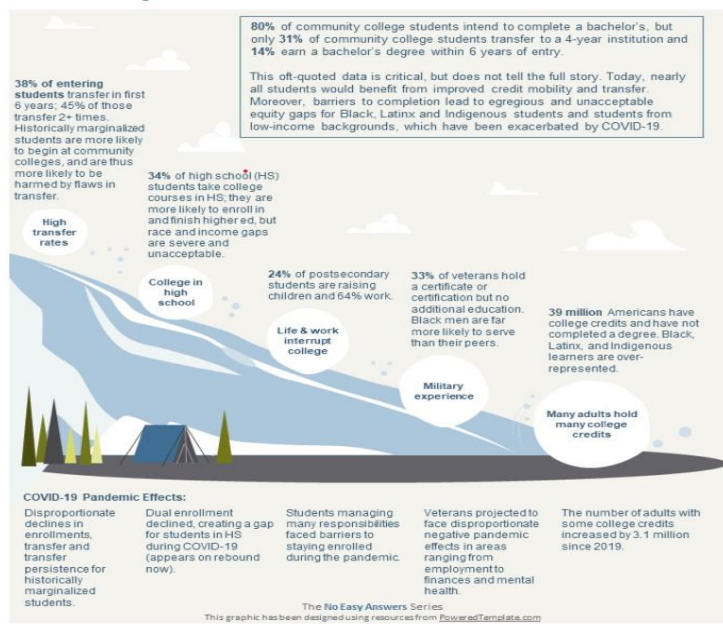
80% of community college students intend to complete a bachelor's, but only 31% of community college students transfer to a 4-year institution and 14% earn a bachelor's degree within 6 years of entry.

This oft-quoted data is critical, but does not tell the full story. Today, nearly all students would benefit from improved credit mobility and transfer. Moreover, barriers to completion lead to egregious and unacceptable equity gaps for Black, Latinx and Indigenous students and students from low-income backgrounds, which have been exacerbated by COVID-19.

38% of entering students transfer in first 6 years; 45% of those transfer 2+ times. Historically marginalized students are more likely to begin at community colleges, and are thus more likely to be harmed by flaws in transfer.

High transfer rates

34% of high school (HS) students take college courses in HS; they are more likely to enroll in and finish higher ed, but race and income gaps are severe and unacceptable.

College in high school

24% of postsecondary students are raising children and 64% work.

Life & work interrupt college

33% of veterans hold a certificate or certification but no additional education. Black men are far more likely to serve than their peers.

Military experience

39 million Americans have college credits and have not completed a degree. Black, Latinx, and Indigenous learners are over-represented.

Many adults hold many college credits

COVID-19 Pandemic Effects:

Disproportionate declines in enrollments, transfer and transfer persistence for historically marginalized students.

Dual enrollment declined, creating a gap for students in HS during COVID-19 (appears on rebound now).

Students managing many responsibilities faced barriers to staying enrolled during the pandemic.

Veterans projected to face disproportionate negative pandemic effects in areas ranging from employment to finances and mental health.

The number of adults with some college credits increased by 3.1 million since 2019.

The No Easy Answers Series
This graphic has been designed using resources from PoweredTemplate.com